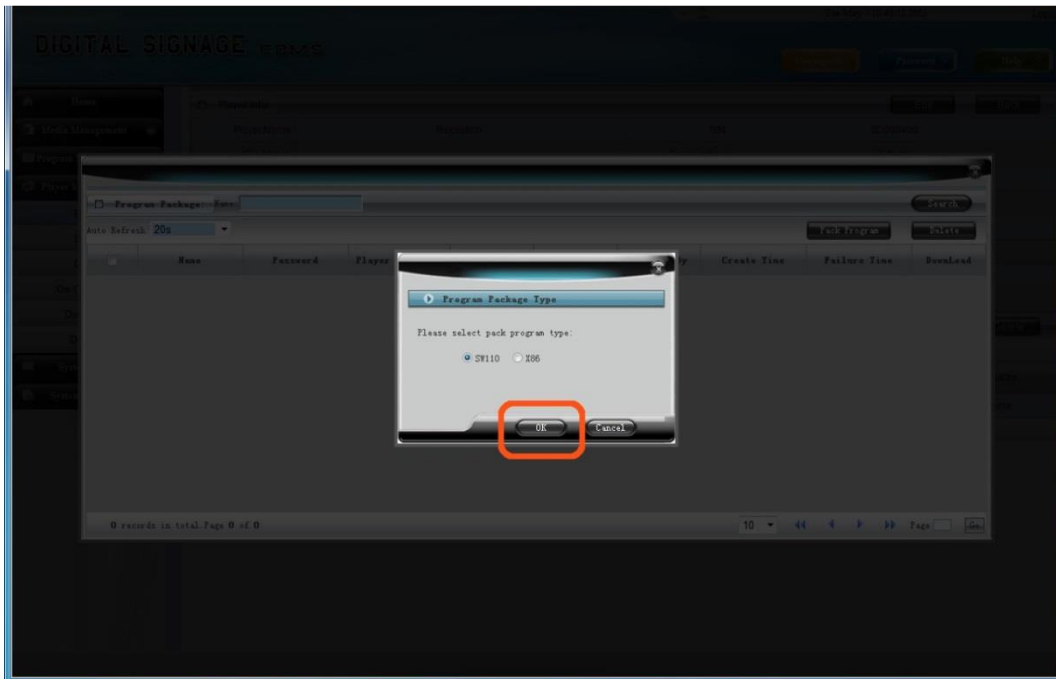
DIGITAL SIGNAGE

Home

Media Management

Program Package: Name

Search

Auto Refresh 20s

Pack Program

Delete

Name

Password

Player

Create Time

Failure Time

Download

Program Package Type

Please select pack program type:

SV110

X86

Ok

Cancel

0 records in total.Page 0 of 0

10

Page

Go